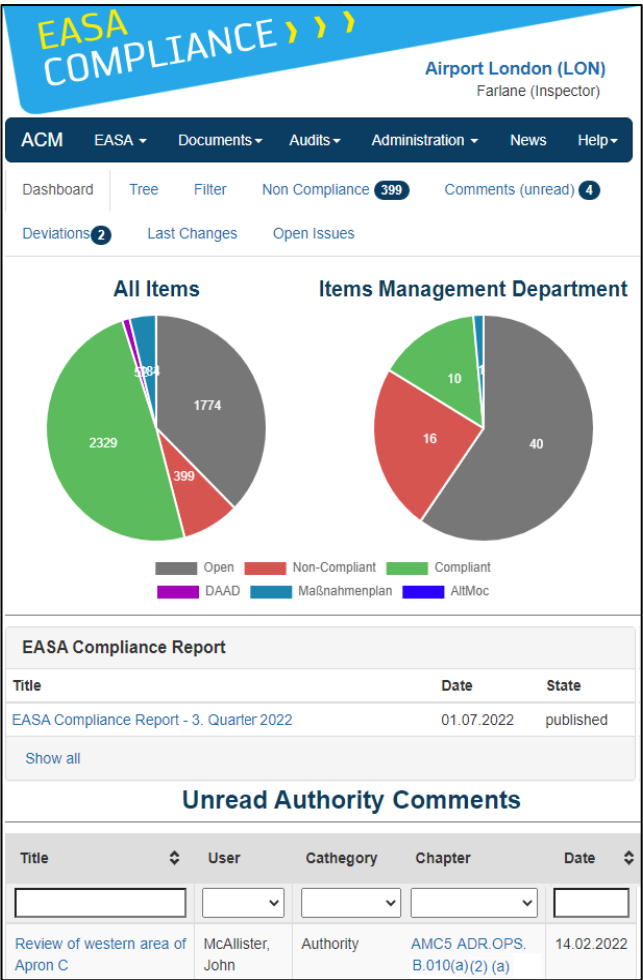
EASA COMPLIANCE

Airport London (LON)
Farlane (Inspector)

ACM EASA Documents Audits Administration News Help

Dashboard Tree Filter Non Compliance 399 Comments (unread) 4
Deviations 2 Last Changes Open Issues

All Items

1774
399
2329
5
84

Items Management Department

40
16
10
1

Open Non-Compliant Compliant
DAAD Maßnahmenplan AltMoc

EASA Compliance Report

| Title | Date | State |
|---|---|---|
| EASA Compliance Report - 3. Quarter 2022 | 01.07.2022 | published |

Show all

Unread Authority Comments

| Title | User | Cathegory | Chapter | Date |
|---|---|---|---|---|
| | | | | |
| Review of western area of Apron C | McAllister, John | Authority | AMC5 ADR.OPS.B.010(a)(2) (a) | 14.02.2022 |